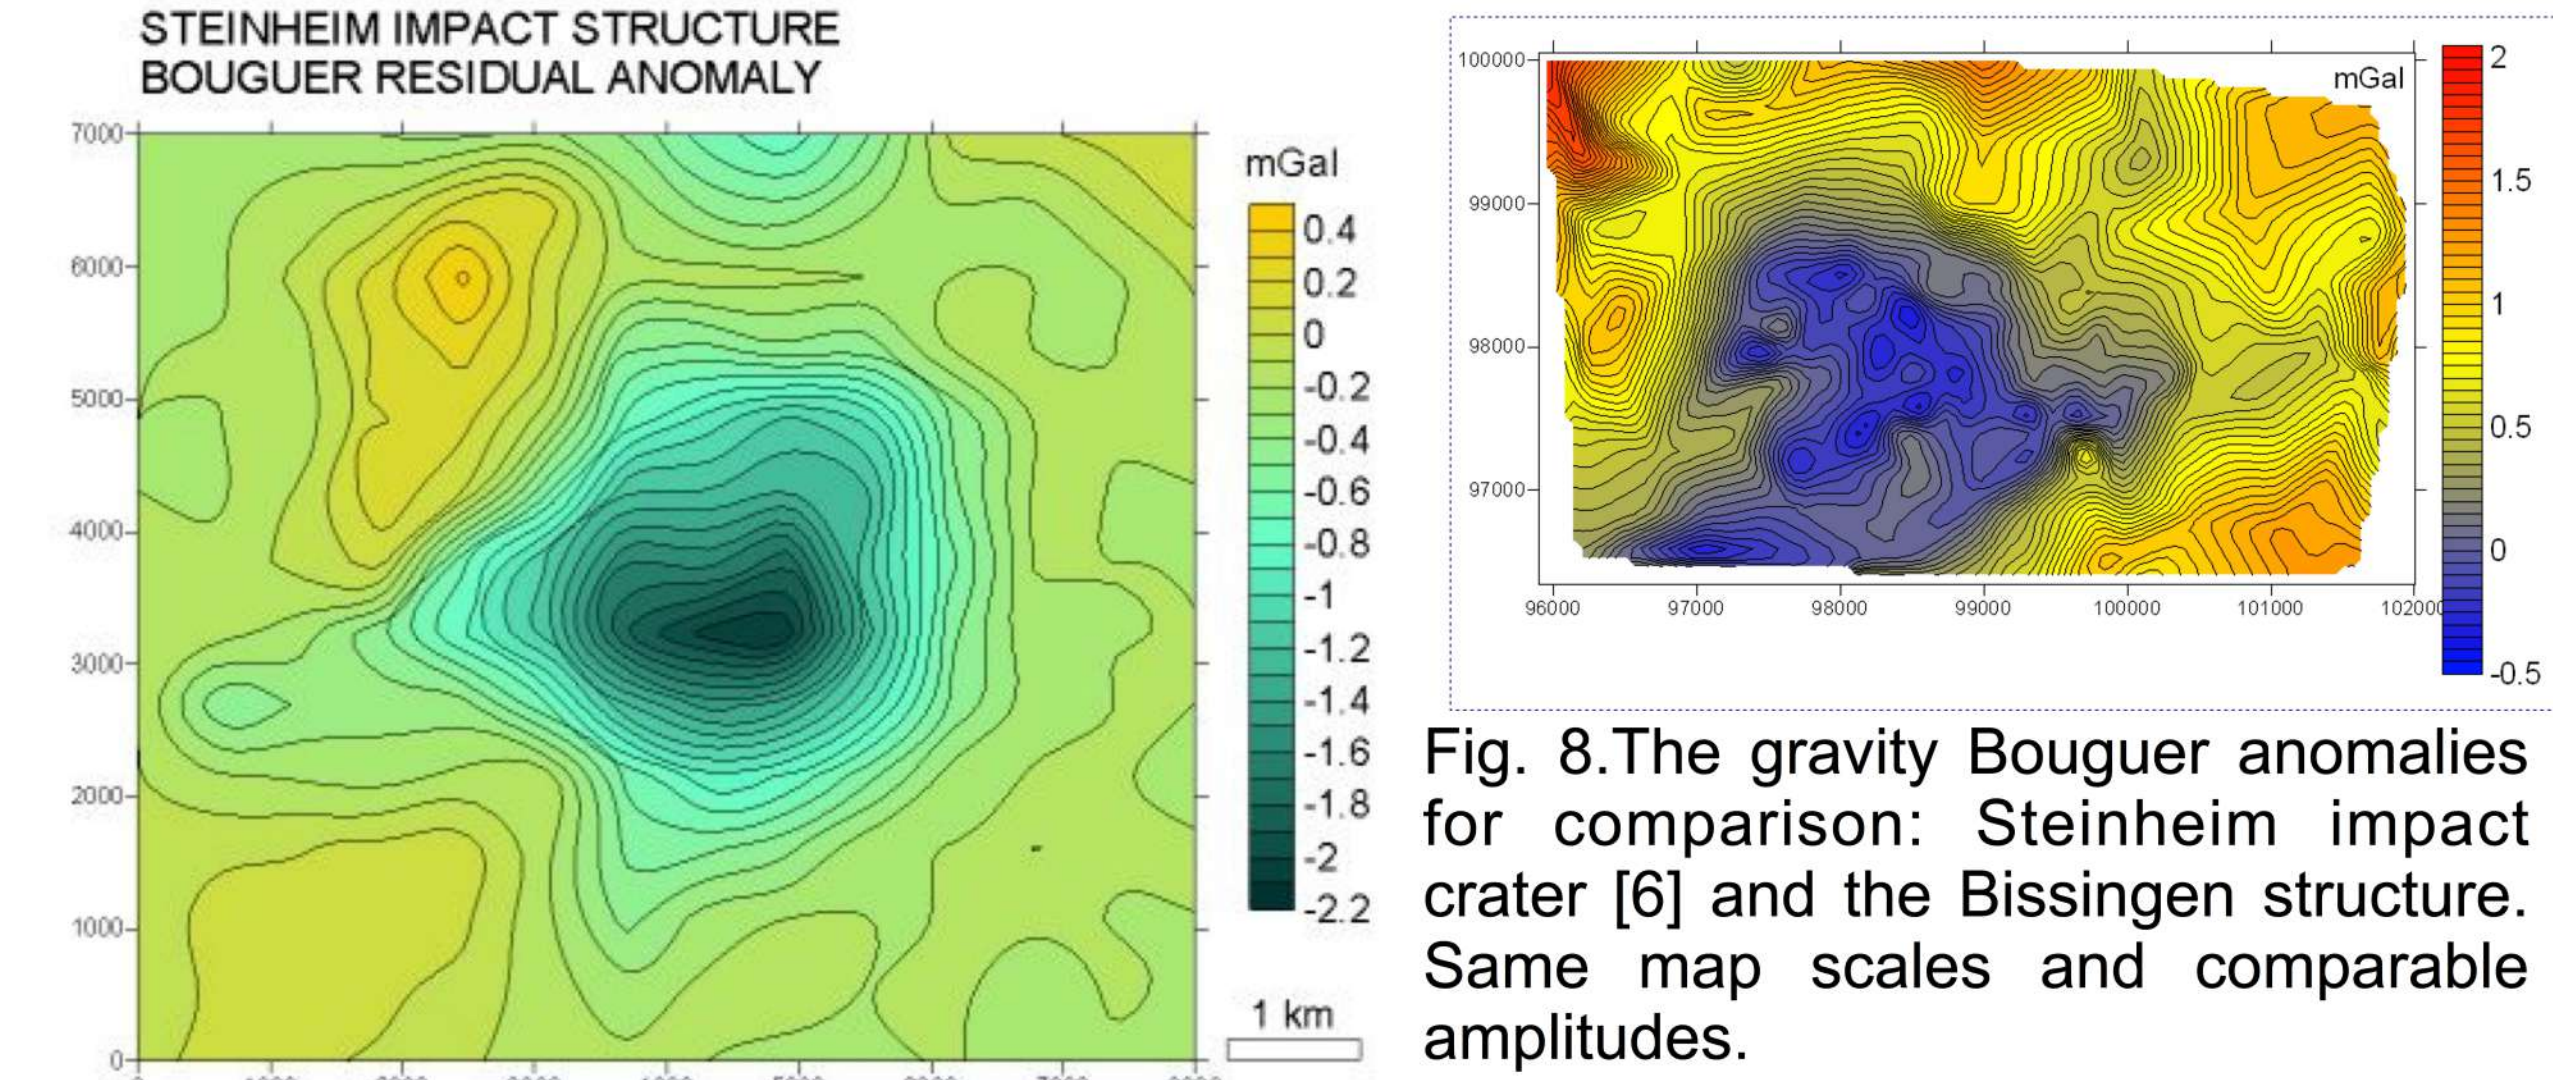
STEINHEIM IMPACT STRUCTURE
BOUGUER RESIDUAL ANOMALY

7000
6000
5000
4000
3000
2000
1000
0

mGal
0.4
0.2
0
-0.2
-0.4
-0.6
-0.8
-1
-1.2
-1.4
-1.6
-1.8
-2
-2.2

1 km

100000
99000
98000
97000

96000 97000 98000 99000 100000 101000 102000

mGal
2
1.5
1
0.5
0
-0.5

Fig. 8.The gravity Bouguer anomalies for comparison: Steinheim impact crater [6] and the Bissingen structure. Same map scales and comparable amplitudes.